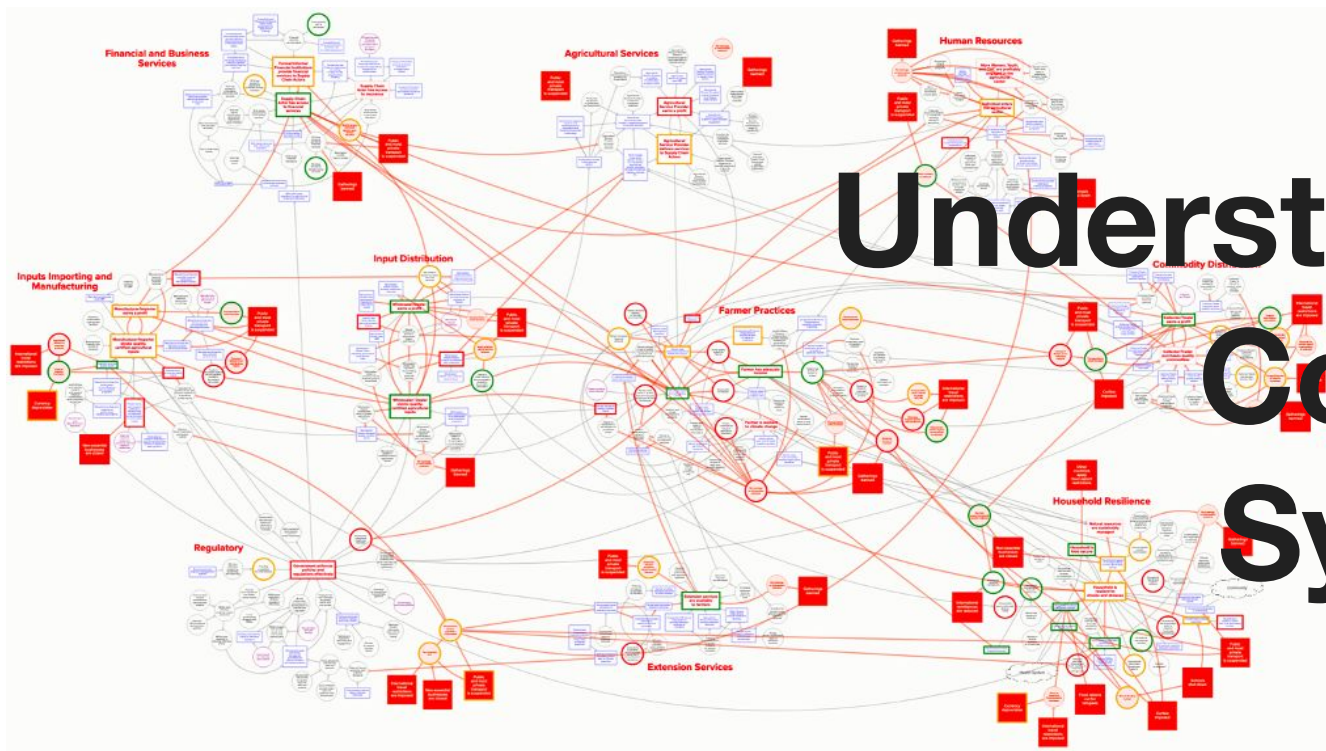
Financial and Business Services

Agricultural Services

Human Resources

Underst

Co

Sy

Inputs Importing and Manufacturing

Input Distribution

Farmer Practices

Commodity Distri

Household Resilience

Regulatory

Extension Services